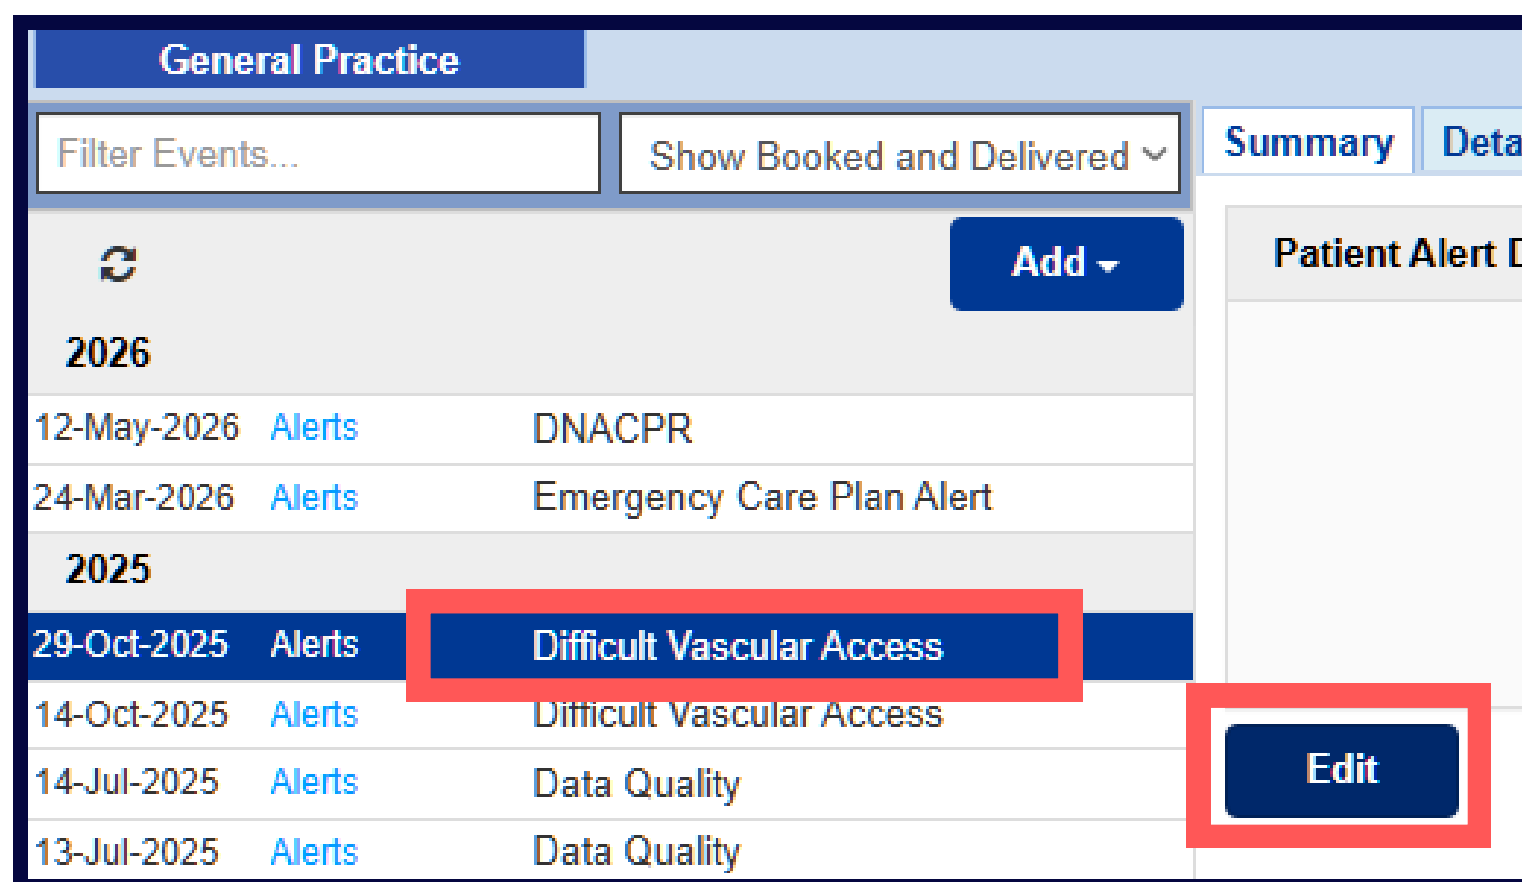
General Practice

Filter Events...

Show Booked and Delivered

Summary

Deta

Add

Patient Alert D

2026

| | | |
|---|---|---|
| 12-May-2026 | Alerts | DNACPR |
| 24-Mar-2026 | Alerts | Emergency Care Plan Alert |

2025

| | | |
|---|---|---|
| 29-Oct-2025 | Alerts | Difficult Vascular Access |
| 14-Oct-2025 | Alerts | Difficult Vascular Access |
| 14-Jul-2025 | Alerts | Data Quality |
| 13-Jul-2025 | Alerts | Data Quality |

Edit